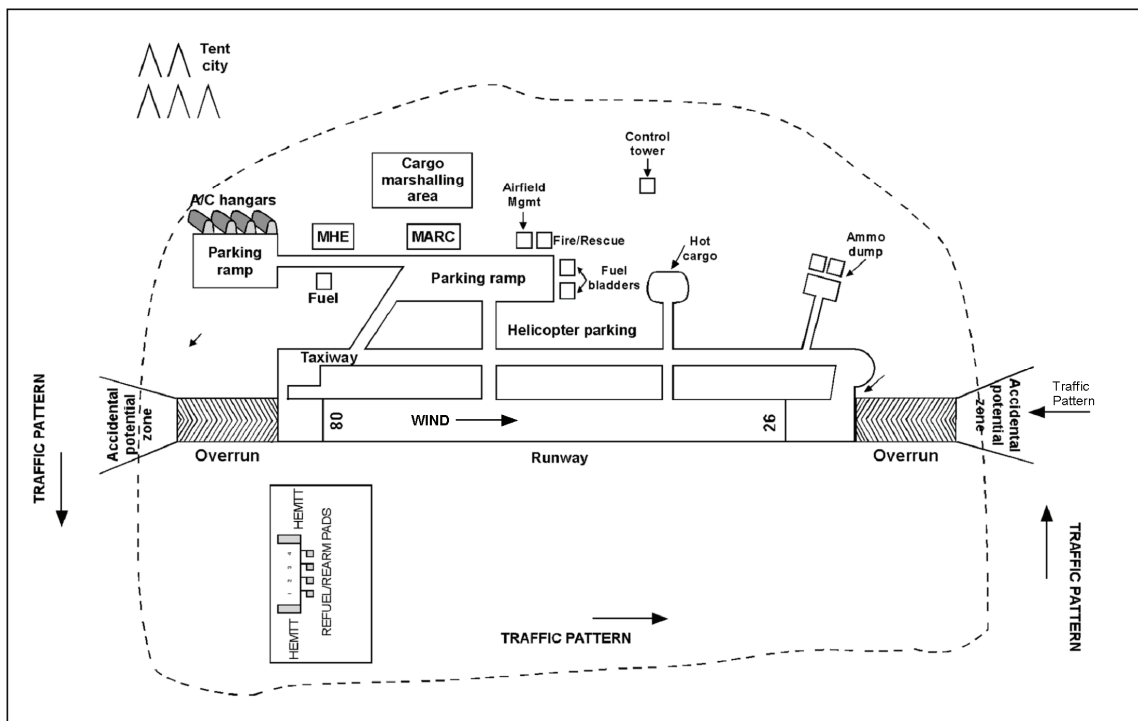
Tent city

Cargo marshalling area

Control tower

A/C hangars

Airfield Mgmt

MHE

MARC

Fire/Rescue

Hot cargo

Ammo dump

Parking ramp

Fuel

Parking ramp

Fuel bladders

Helicopter parking

Taxiway

TRAFFIC PATTERN

Accidental potential zone

08

WIND

26

Accidental potential zone

Traffic Pattern

Overrun

Runway

Overrun

HEMTT

1 2 3 4

REFUEL/REARM PADS

HEMTT

TRAFFIC PATTERN

TRAFFIC PATTERN